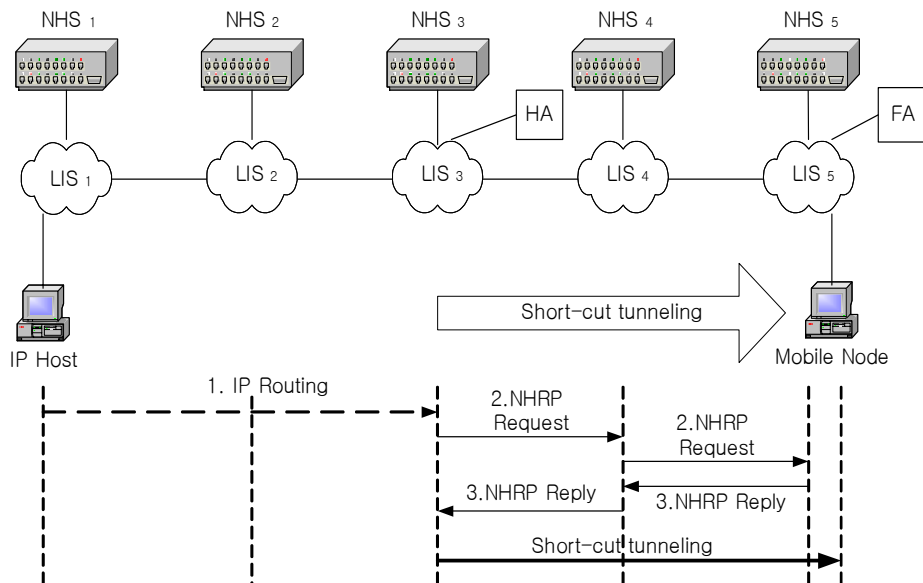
NHS $_1$ NHS $_2$ NHS $_3$ NHS $_4$ NHS $_5$

HA

FA

LIS $_1$ LIS $_2$ LIS $_3$ LIS $_4$ LIS $_5$

Short-cut tunneling

IP Host

Mobile Node

1. IP Routing

2.NHRP Request

2.NHRP Request

3.NHRP Reply

3.NHRP Reply

Short-cut tunneling